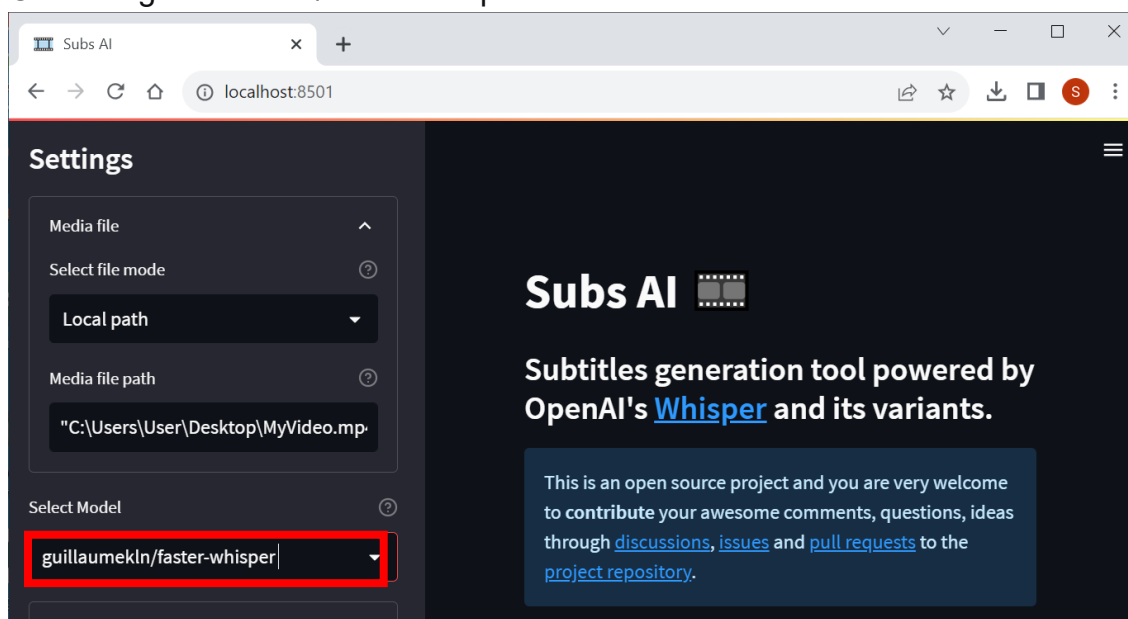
Subs AI

localhost:8501

S

Settings

Media file

Select file mode

Local path

Media file path

"C:\Users\User\Desktop\MyVideo.mp

Select Model

guillaumekln/faster-whisper

Subs AI 🎞️

Subtitles generation tool powered by OpenAI's Whisper and its variants.

This is an open source project and you are very welcome to **contribute** your awesome comments, questions, ideas through discussions, issues and pull requests to the project repository.